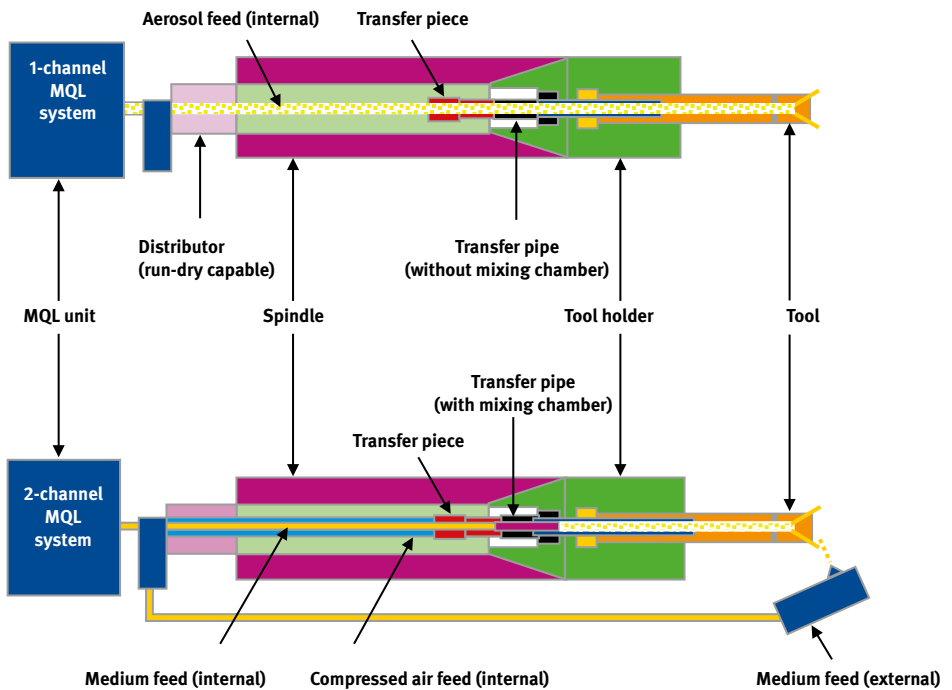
Aerosol feed (internal)

Transfer piece

1-channel MQL system

Distributor (run-dry capable)

Transfer pipe (without mixing chamber)

MQL unit

Spindle

Tool holder

Tool

Transfer pipe (with mixing chamber)

Transfer piece

2-channel MQL system

Medium feed (internal)

Compressed air feed (internal)

Medium feed (external)